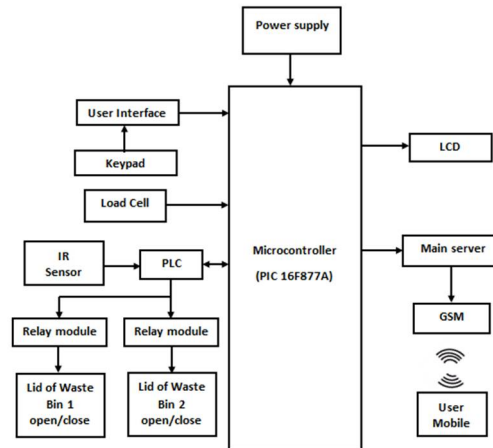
Power supply

User Interface

Keypad

Load Cell

IR Sensor

PLC

Relay module

Relay module

Lid of Waste Bin 1 open/close

Lid of Waste Bin 2 open/close

Microcontroller (PIC 16F877A)

LCD

Main server

GSM

User Mobile